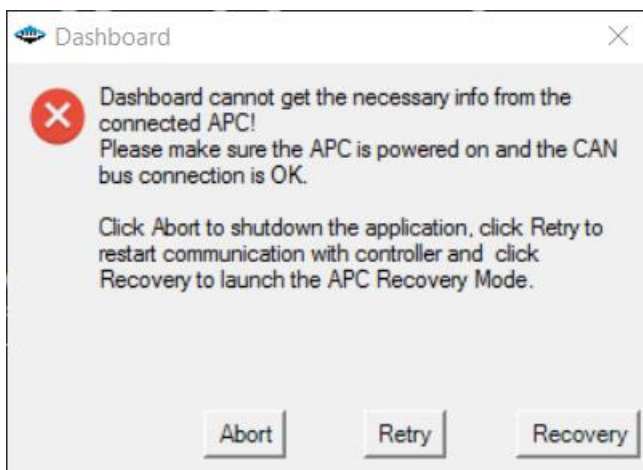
Dashboard

Dashboard cannot get the necessary info from the connected APC!
Please make sure the APC is powered on and the CAN bus connection is OK.

Click Abort to shutdown the application, click Retry to restart communication with controller and click Recovery to launch the APC Recovery Mode.

Abort Retry Recovery